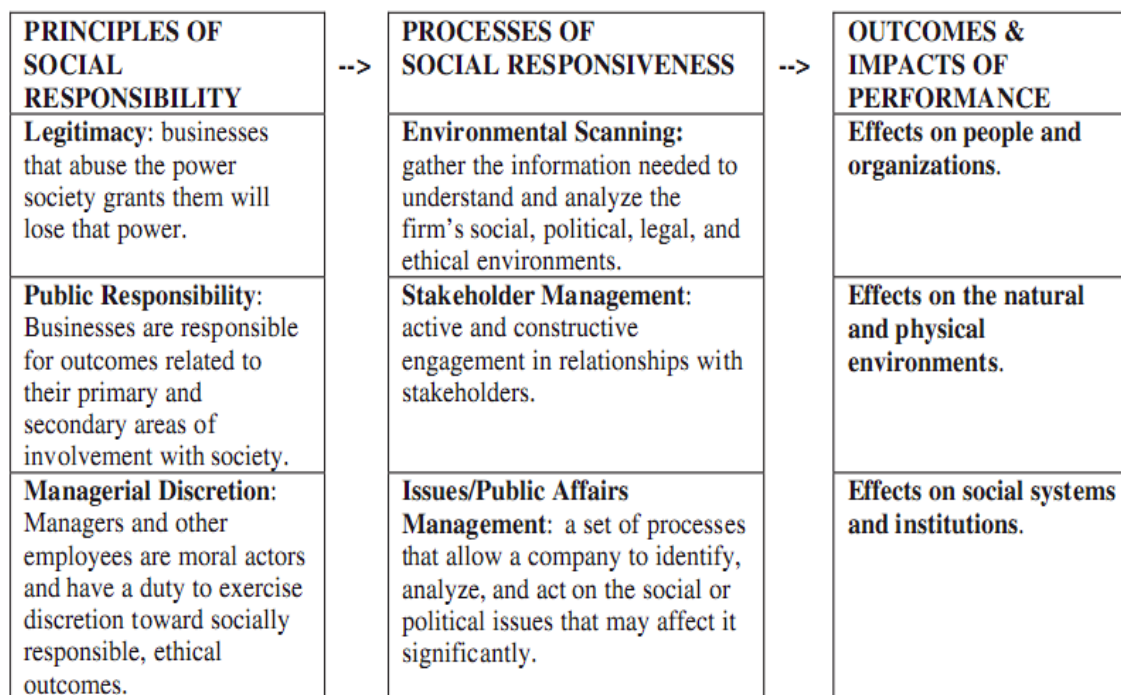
| PRINCIPLES OF SOCIAL RESPONSIBILITY | --> | PROCESSES OF SOCIAL RESPONSIVENESS | --> | OUTCOMES & IMPACTS OF PERFORMANCE |
|---|---|---|---|---|
| **Legitimacy**: businesses that abuse the power society grants them will lose that power. | | **Environmental Scanning:** gather the information needed to understand and analyze the firm's social, political, legal, and ethical environments. | | **Effects on people and organizations**. |
| **Public Responsibility**: Businesses are responsible for outcomes related to their primary and secondary areas of involvement with society. | | **Stakeholder Management**: active and constructive engagement in relationships with stakeholders. | | **Effects on the natural and physical environments**. |
| **Managerial Discretion**: Managers and other employees are moral actors and have a duty to exercise discretion toward socially responsible, ethical outcomes. | | **Issues/Public Affairs Management**: a set of processes that allow a company to identify, analyze, and act on the social or political issues that may affect it significantly. | | **Effects on social systems and institutions**. |